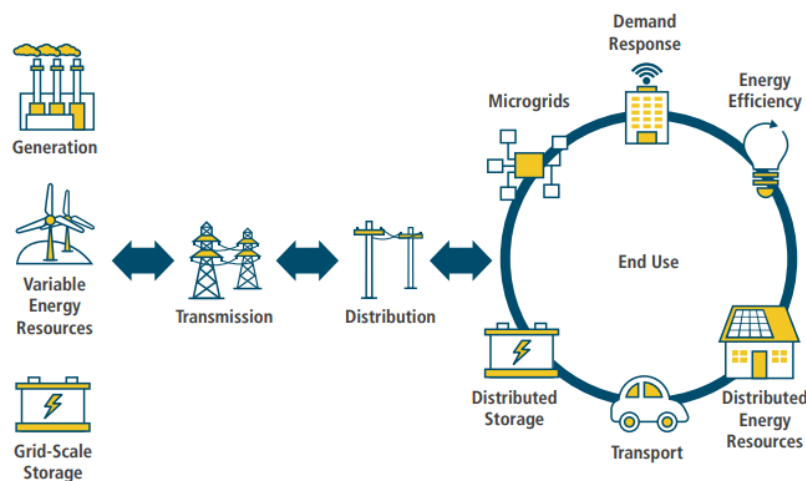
Generation

Variable Energy Resources

Grid-Scale Storage

Transmission

Distribution

Demand Response

Microgrids

Energy Efficiency

End Use

Distributed Storage

Transport

Distributed Energy Resources